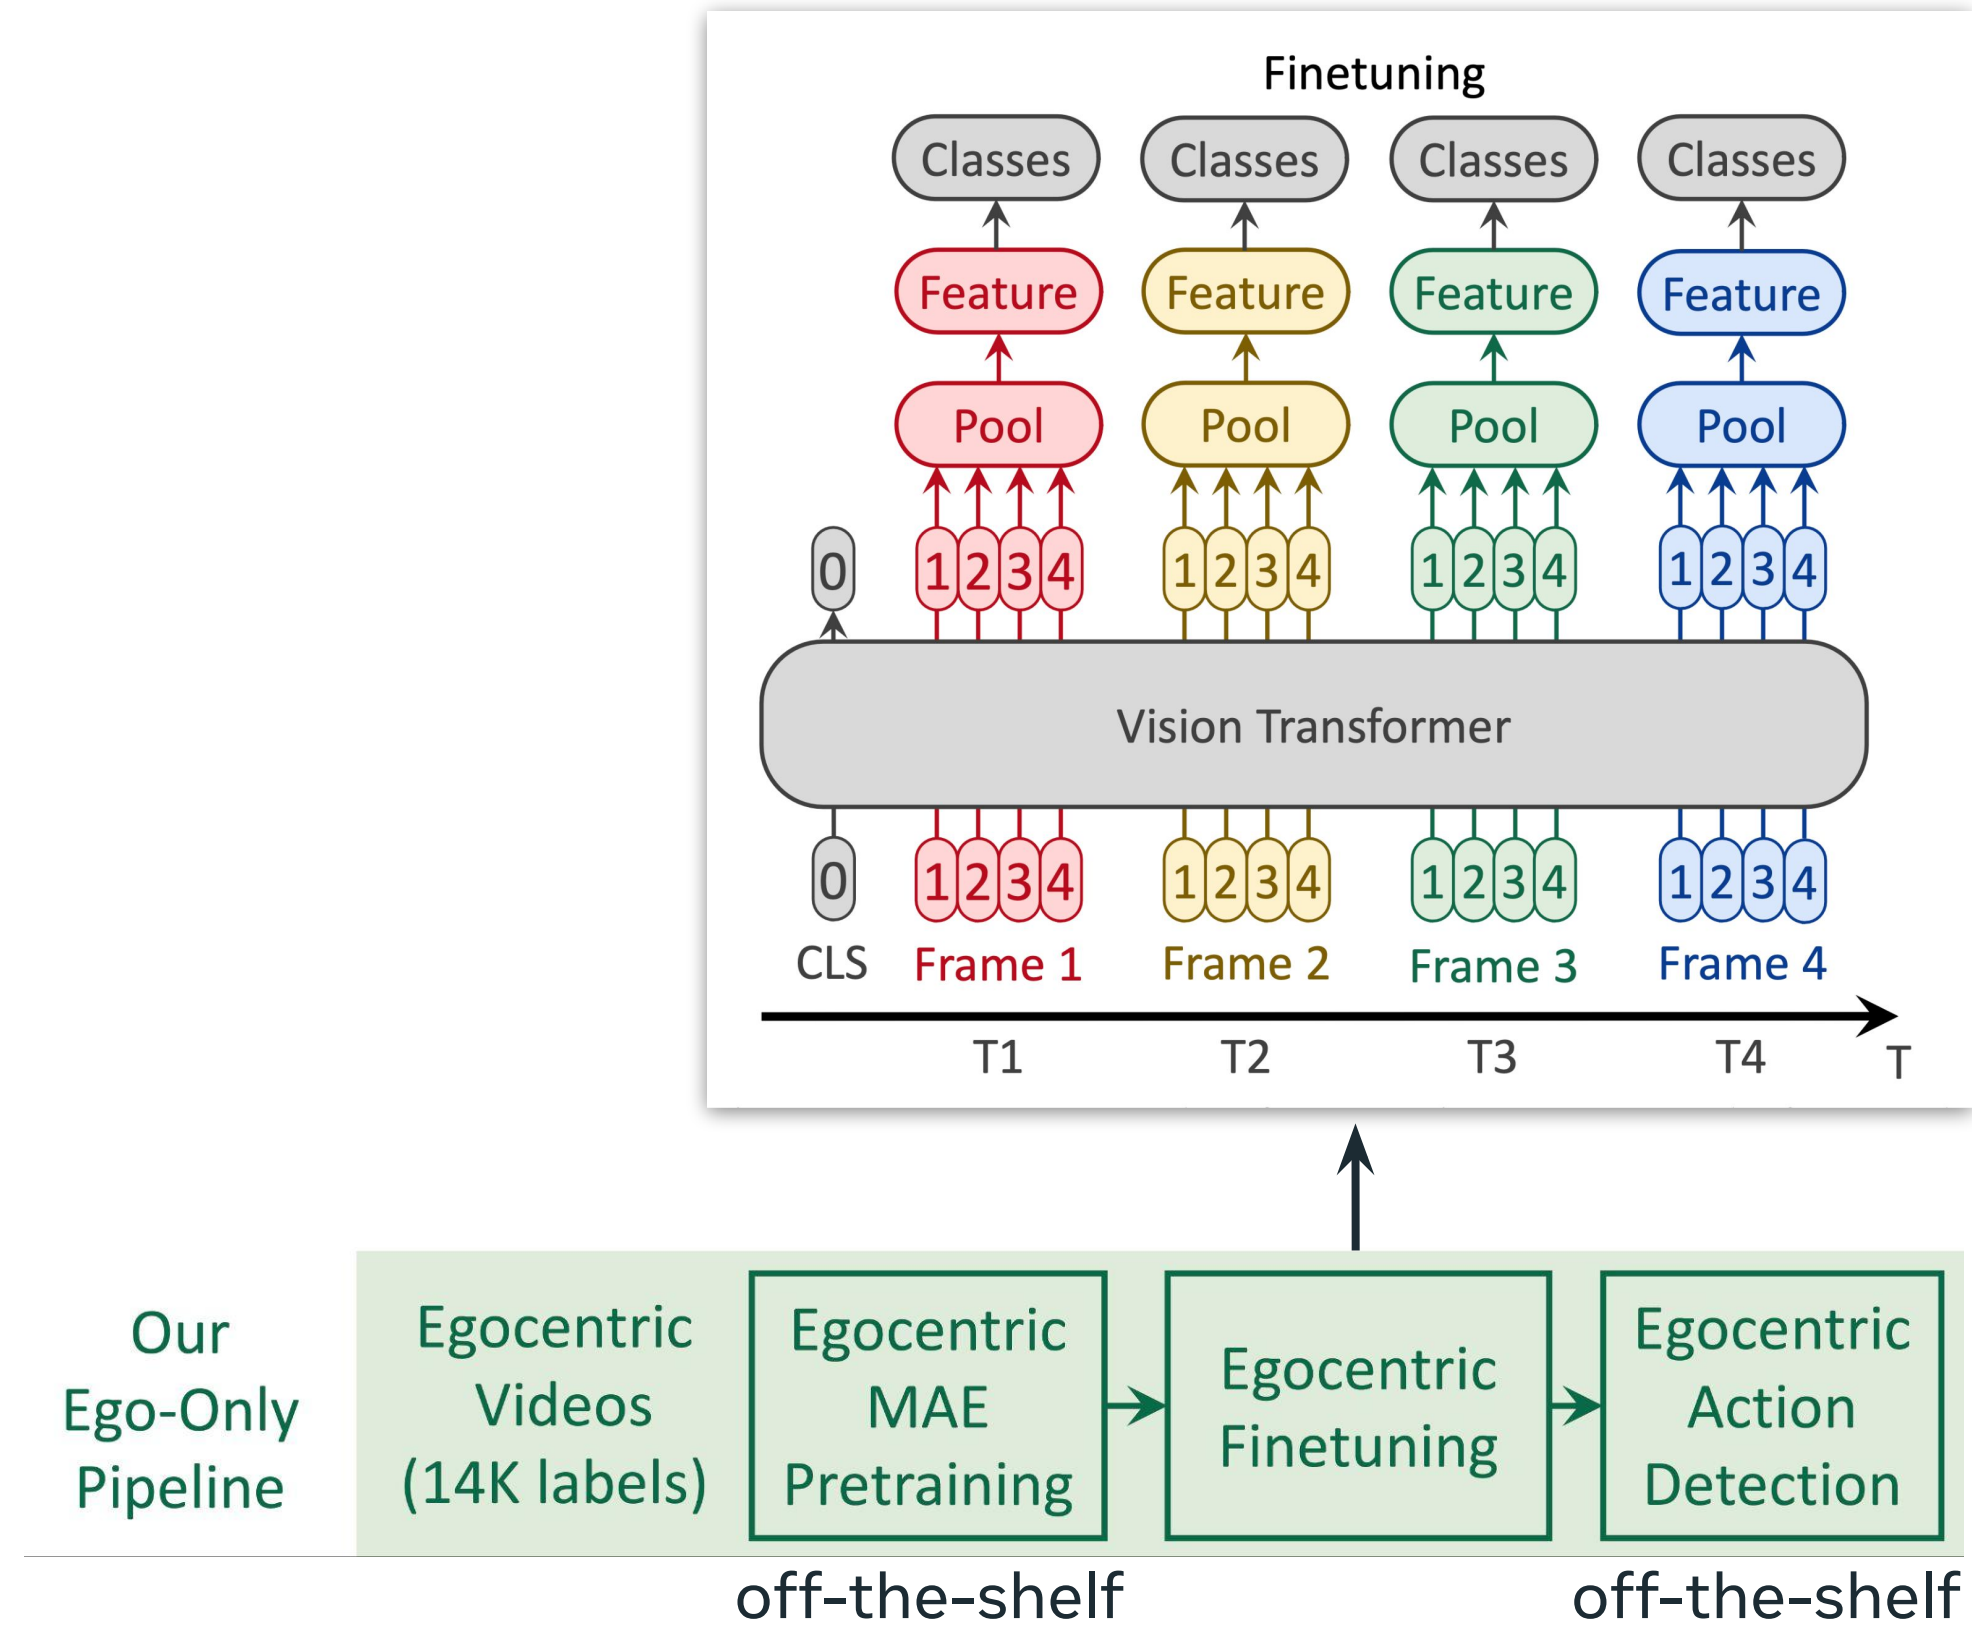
Finetuning

Classes Classes Classes Classes

Feature Feature Feature Feature

Pool Pool Pool Pool

0 1 2 3 4 1 2 3 4 1 2 3 4 1 2 3 4

Vision Transformer

0 1 2 3 4 1 2 3 4 1 2 3 4 1 2 3 4

CLS Frame 1 Frame 2 Frame 3 Frame 4

T1 T2 T3 T4 T

Our Ego-Only Pipeline

Egocentric Videos (14K labels)

Egocentric MAE Pretraining

Egocentric Finetuning

Egocentric Action Detection

off-the-shelf

off-the-shelf